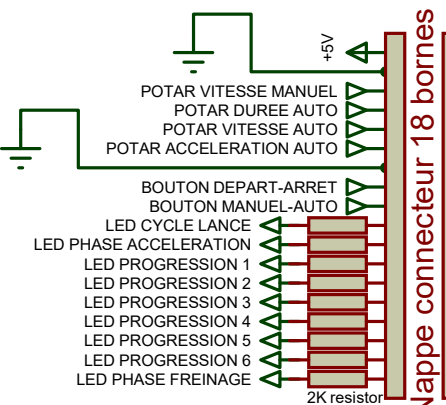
+5V
POTAR VITESSE MANUEL
POTAR DUREE AUTO
POTAR VITESSE AUTO
POTAR ACCELERATION AUTO
BOUTON DEPART-ARRET
BOUTON MANUEL-AUTO
LED CYCLE LANCE
LED PHASE ACCELERATION
LED PROGRESSION 1
LED PROGRESSION 2
LED PROGRESSION 3
LED PROGRESSION 4
LED PROGRESSION 5
LED PROGRESSION 6
LED PHASE FREINAGE
2K resistor
Nappe connecteur 18 bornes